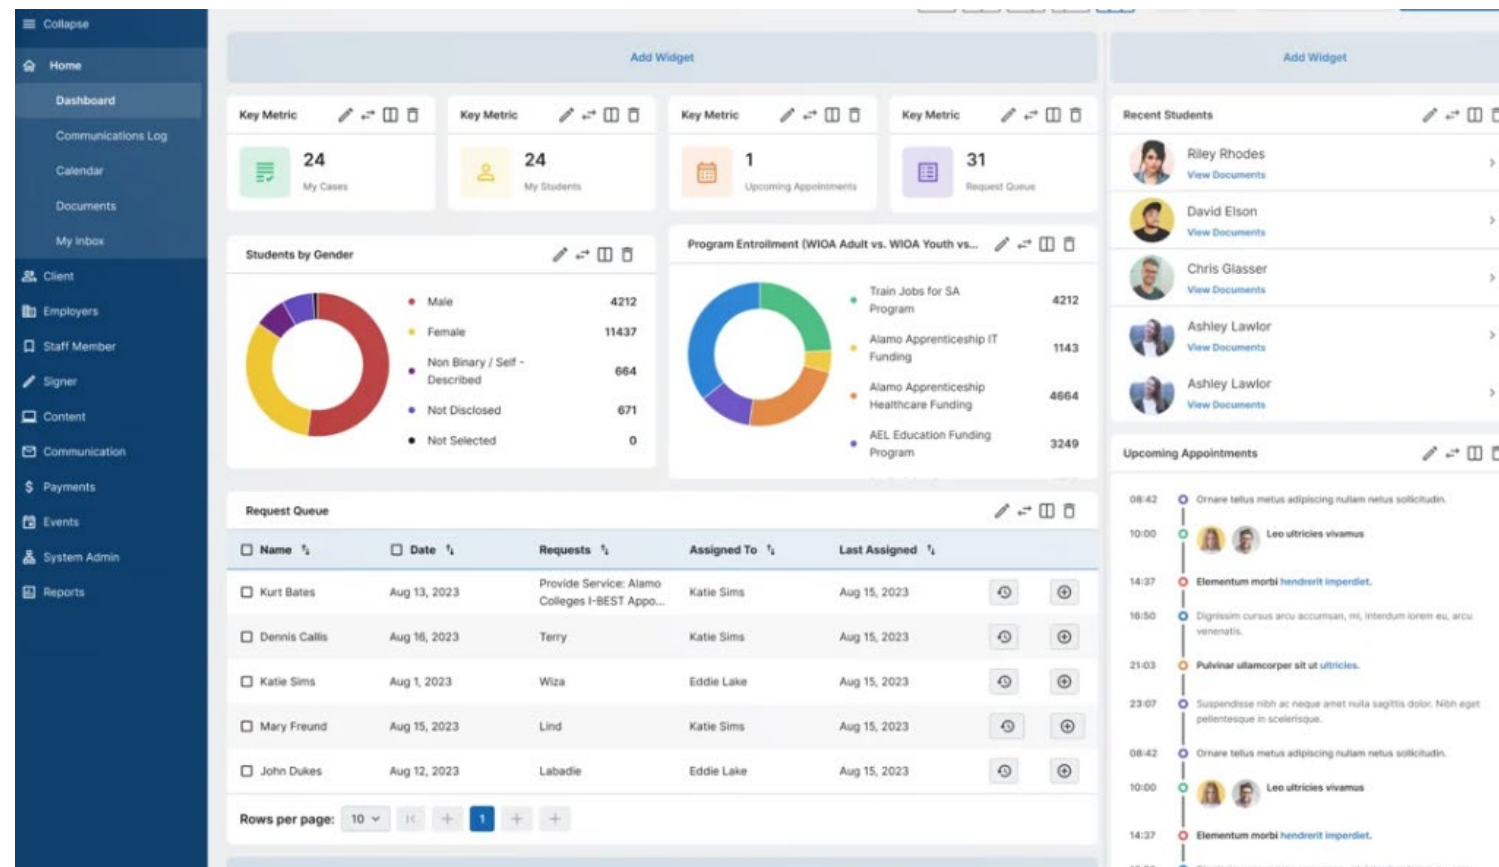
Collapse
Home
Dashboard
Communications Log
Calendar
Documents
My Inbox
Client
Employers
Staff Member
Signer
Content
Communication
Payments
Events
System Admin
Reports

Add Widget

Add Widget

Key Metric
24
My Cases

Key Metric
24
My Students

Key Metric
1
Upcoming Appointments

Key Metric
31
Request Queue

Recent Students
Riley Rhodes
View Documents
David Elson
View Documents
Chris Glasser
View Documents
Ashley Lawlor
View Documents
Ashley Lawlor
View Documents

Students by Gender

| | |
|---|---|
| Male | 4212 |
| Female | 11437 |
| Non Binary / Self - Described | 664 |
| Not Disclosed | 671 |
| Not Selected | 0 |

Program Entrollment (WIOA Adult vs. WIOA Youth vs...

| | |
|---|---|
| Train Jobs for SA Program | 4212 |
| Alamo Apprenticeship IT Funding | 1143 |
| Alamo Apprenticeship Healthcare Funding | 4664 |
| AEL Education Funding Program | 3249 |

Request Queue

| Name | Date | Requests | Assigned To | Last Assigned |
|---|---|---|---|---|
| Kurt Bates | Aug 13, 2023 | Provide Service: Alamo Colleges I-BEST Appo... | Katie Sims | Aug 15, 2023 |
| Dennis Callis | Aug 16, 2023 | Terry | Katie Sims | Aug 15, 2023 |
| Katie Sims | Aug 1, 2023 | Wiza | Eddie Lake | Aug 15, 2023 |
| Mary Freund | Aug 15, 2023 | Lind | Katie Sims | Aug 15, 2023 |
| John Dukes | Aug 12, 2023 | Labadie | Eddie Lake | Aug 15, 2023 |

Rows per page: 10
1

Upcoming Appointments
08:42 Ornare tellus metus adipiscing nullam netus sollicitudin.
10:00 Leo ultricies vivamus
14:37 Elementum morbi hendrerit imperdiet.
16:50 Dignissim cursus arcu accumsan, mi, interdum lorem eu, arcu venenatis.
21:03 Pulvinar ullamcorper sit ut ultricies.
23:07 Suspendisse nibh ac neque amet nulla sagittis dolor. Nibh eget pellentesque in scelerisque.
08:42 Ornare tellus metus adipiscing nullam netus sollicitudin.
10:00 Leo ultricies vivamus
14:37 Elementum morbi hendrerit imperdiet.